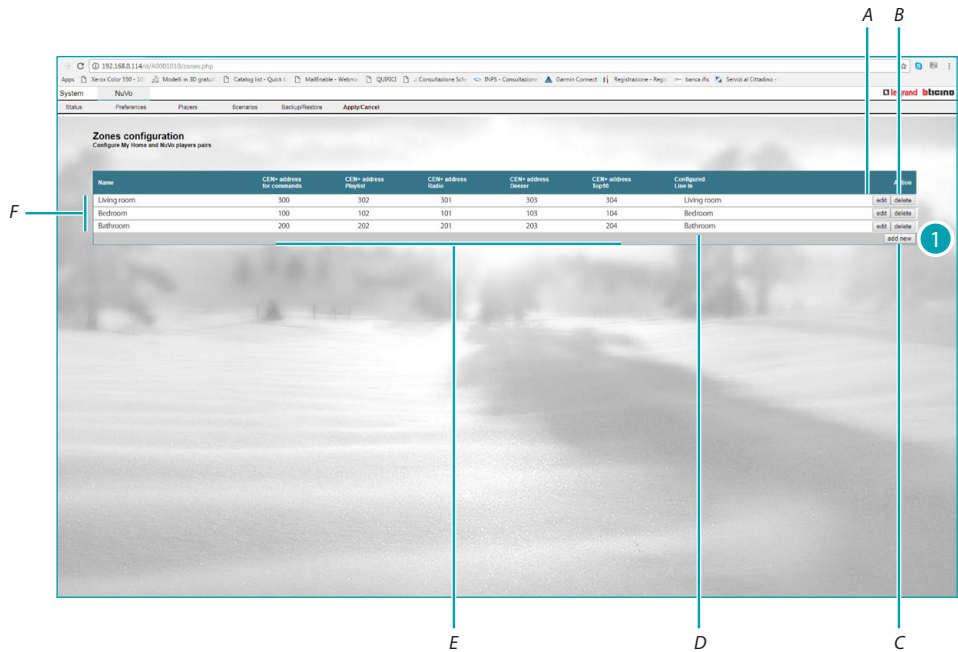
A B

192.168.0.114/id/A0001010/zones.php

Apps Xerox Color 550 - 10 Modelli in 3D gratuiti Catalog list - Quick li MailEnable - Webmail QUIRICI Consultazione Sch INPS - Consultazione Garmin Connect Registrazione - Regis banca ifis Servizi al Cittadino -

System NuVo

legrand bticino

Status Preferences Players Scenarios Backup/Restore Apply/Cancel

Zones configuration
Configure My Home and NuVo players pairs

F

| Name | CEN+ address for commands | CEN+ address Playlist | CEN+ address Radio | CEN+ address Deezer | CEN+ address Top50 | Configured Line In | Action |
|---|---|---|---|---|---|---|---|
| Living room | 300 | 302 | 301 | 303 | 304 | Living room | edit delete |
| Bedroom | 100 | 102 | 101 | 103 | 104 | Bedroom | edit delete |
| Bathroom | 200 | 202 | 201 | 203 | 204 | Bathroom | edit delete |

add new

1

E D C